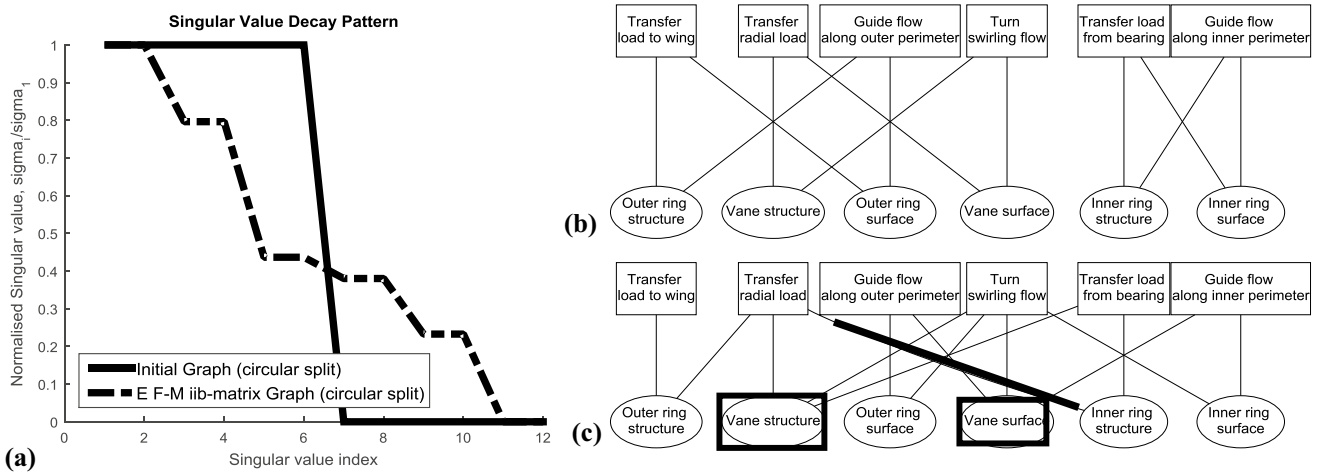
Singular Value Decay Pattern

Normalised Singular value, sigma$_i$/sigma$_1$

1
0.9
0.8
0.7
0.6
0.5
0.4
0.3
0.2
0.1
0

0 2 4 6 8 10 12

Singular value index

Initial Graph (circular split)
E F-M iib-matrix Graph (circular split)

(a)

Transfer load to wing
Transfer radial load
Guide flow along outer perimeter
Turn swirling flow
Transfer load from bearing
Guide flow along inner perimeter

Outer ring structure
Vane structure
Outer ring surface
Vane surface
Inner ring structure
Inner ring surface

(b)

Transfer load to wing
Transfer radial load
Guide flow along outer perimeter
Turn swirling flow
Transfer load from bearing
Guide flow along inner perimeter

Outer ring structure
Vane structure
Outer ring surface
Vane surface
Inner ring structure
Inner ring surface

(c)